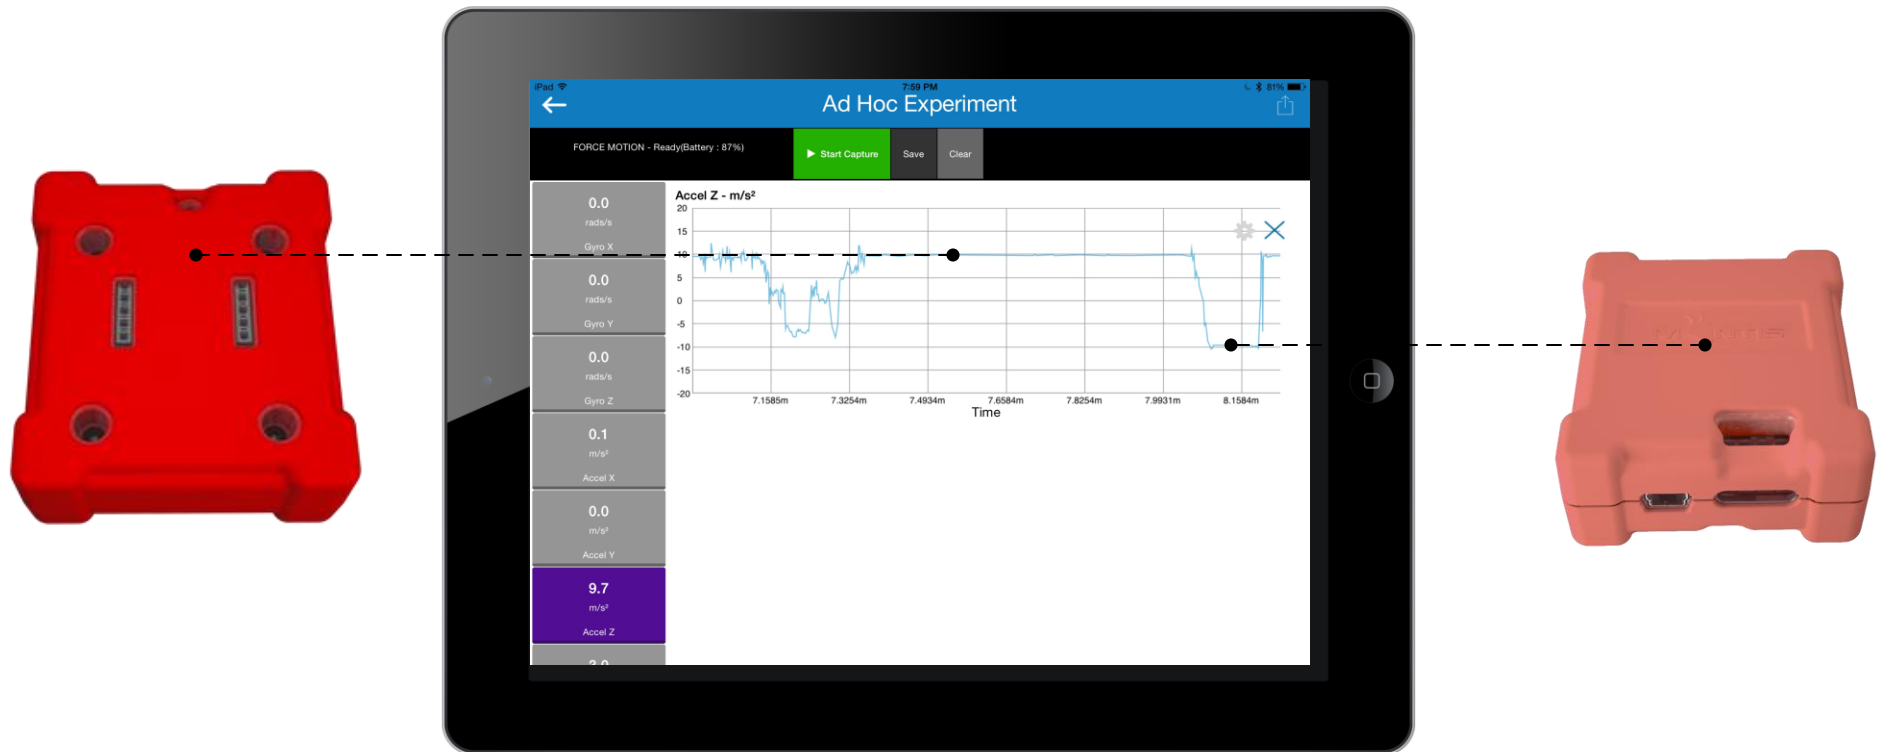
iPad
7:59 PM
81%
Ad Hoc Experiment

FORCE MOTION - Ready(Battery : 87%)
Start Capture
Save
Clear

0.0
rads/s
Gyro X

0.0
rads/s
Gyro Y

0.0
rads/s
Gyro Z

0.1
m/s²
Accel X

0.0
m/s²
Accel Y

9.7
m/s²
Accel Z

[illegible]

Accel Z - m/s²
20
15
10
5
0
-5
-10
-15
-20
7.1585m
7.3254m
7.4934m
7.6584m
7.8254m
7.9931m
8.1584m
Time